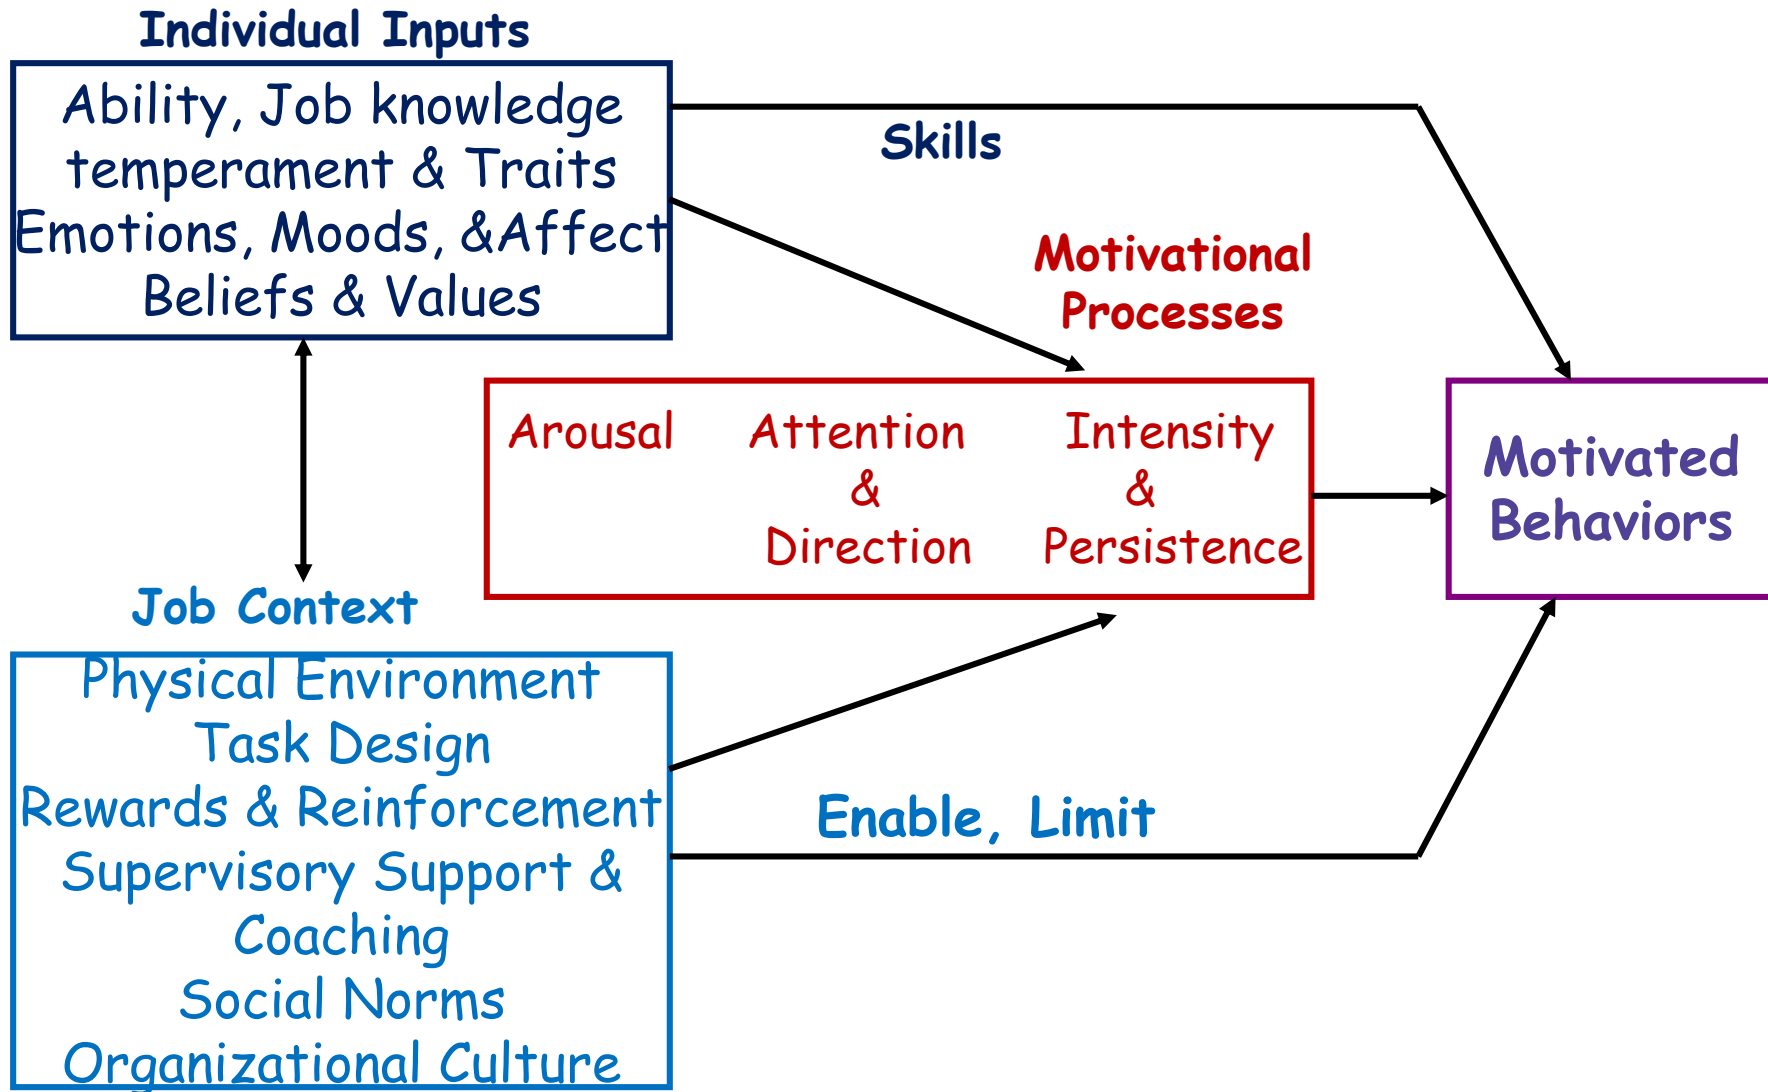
Individual Inputs

Ability, Job knowledge
temperament & Traits
Emotions, Moods, &Affect
Beliefs & Values

Skills

Motivational
Processes

Arousal

Attention
&
Direction

Intensity
&
Persistence

Motivated
Behaviors

Job Context

Physical Environment
Task Design
Rewards & Reinforcement
Supervisory Support &
Coaching
Social Norms
Organizational Culture

Enable, Limit